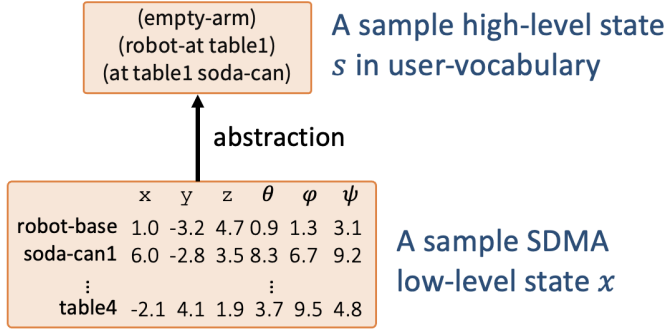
(empty-arm)
(robot-at table1)
(at table1 soda-can)

A sample high-level state $s$ in user-vocabulary

abstraction

| | x | y | z | $\theta$ | $\varphi$ | $\psi$ |
|---|---|---|---|---|---|---|
| robot-base | 1.0 | -3.2 | 4.7 | 0.9 | 1.3 | 3.1 |
| soda-can1 | 6.0 | -2.8 | 3.5 | 8.3 | 6.7 | 9.2 |
| ⋮ | | | | ⋮ | | |
| table4 | -2.1 | 4.1 | 1.9 | 3.7 | 9.5 | 4.8 |

A sample SDMA low-level state $x$